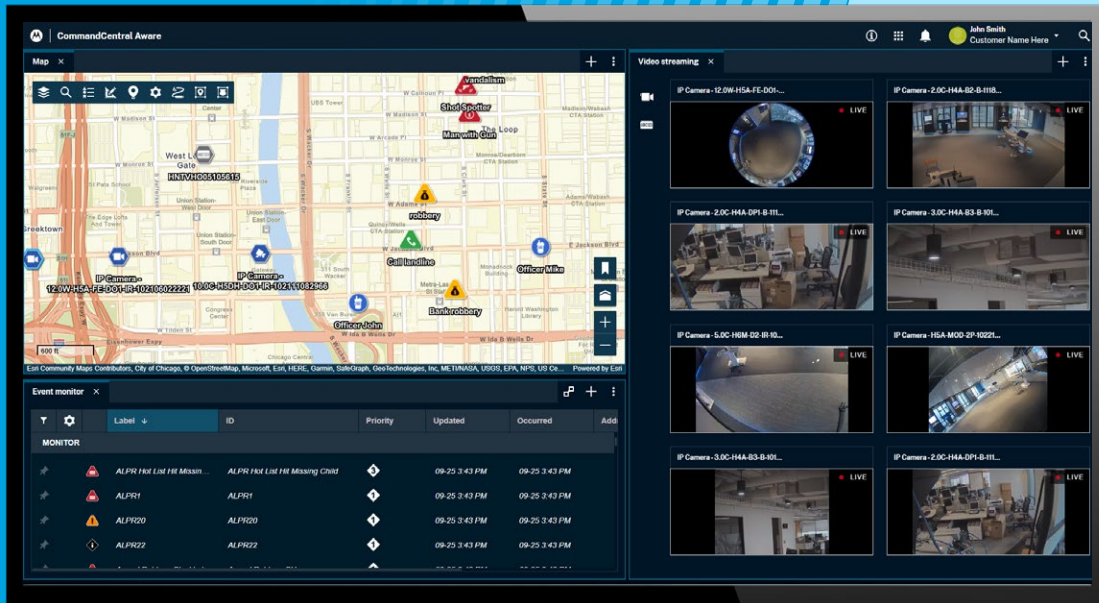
CommandCentral Aware

John Smith
Customer Name Here

Map ×

Vandalism
Shot Spotter
Man with Gun
The Loop
West Loop Gate
HNTVHO05105615
robbery
Greektown
Call landline
Officer Mike
IP Camera - 12.0W-H5A-FE-DO1-IR-102106022221
IP Camera - 10.0C-H5DH-DO1-IR-102111082966
Bank robbery
Officer John
600 ft
Esri Community Maps Contributors, City of Chicago, © OpenStreetMap, Microsoft, Esri, HERE, Garmin, SafeGraph, GeoTechnologies, Inc, METI/NASA, USGS, EPA, NPS, US Ce... Powered by Esri

Event monitor ×

| Label ↓ | ID | Priority | Updated | Occurred | Add |
|---|---|---|---|---|---|
| MONITOR | | | | | |
| ALPR Hot List Hit Missing ... | ALPR Hot List Hit Missing Child | 3 | 09-25 3:43 PM | 09-25 3:43 PM | |
| ALPR1 | ALPR1 | 1 | 09-25 3:43 PM | 09-25 3:43 PM | |
| ALPR20 | ALPR20 | 1 | 09-25 3:43 PM | 09-25 3:43 PM | |
| ALPR22 | ALPR22 | 1 | 09-25 3:43 PM | 09-25 3:43 PM | |

Video streaming ×

IP Camera - 12.0W-H5A-FE-DO1-... LIVE
IP Camera - 2.0C-H4A-B2-B-1118... LIVE
IP Camera - 2.0C-H4A-DP1-B-111... LIVE
IP Camera - 3.0C-H4A-B3-B-101... LIVE
IP Camera - 5.0C-H6M-D2-IR-10... LIVE
IP Camera - H5A-MOD-2P-10221... LIVE
IP Camera - 3.0C-H4A-B3-B-101... LIVE
IP Camera - 2.0C-H4A-DP1-B-111... LIVE